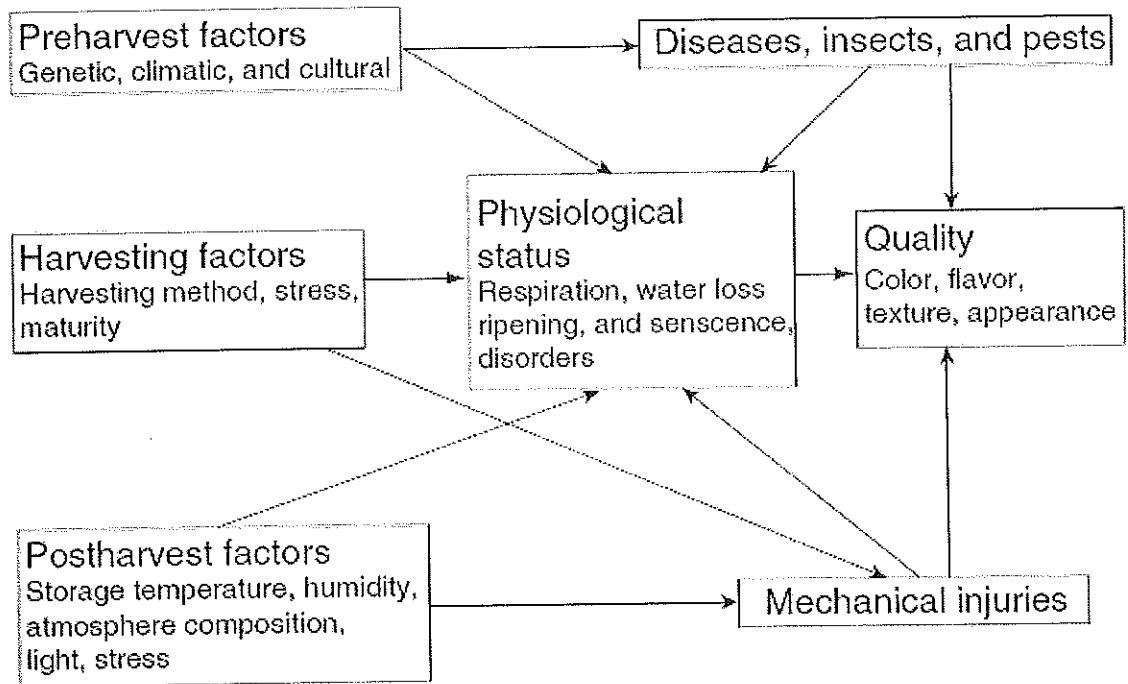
Preharvest factors
Genetic, climatic, and cultural

Diseases, insects, and pests

Physiological status
Respiration, water loss ripening, and senscence, disorders

Harvesting factors
Harvesting method, stress, maturity

Quality
Color, flavor, texture, appearance

Postharvest factors
Storage temperature, humidity, atmosphere composition, light, stress

Mechanical injuries